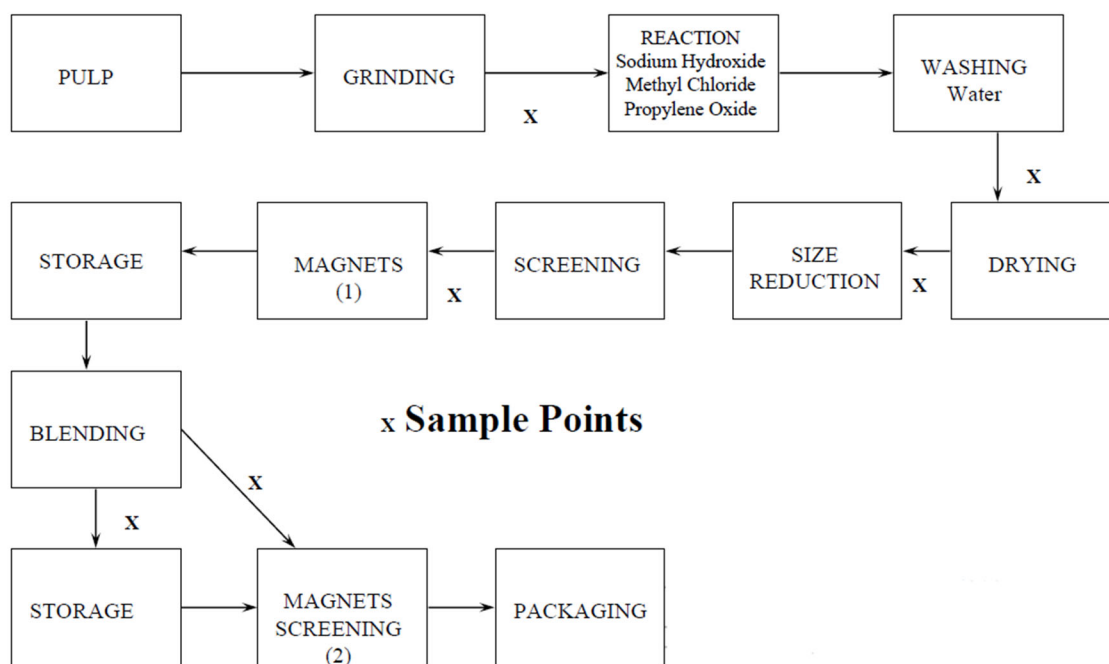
PULP

GRINDING

X

REACTION
Sodium Hydroxide
Methyl Chloride
Propylene Oxide

WASHING
Water

X

STORAGE

MAGNETS
(1)

X

SCREENING

SIZE
REDUCTION

X

DRYING

BLENDING

X Sample Points

X

X

STORAGE

MAGNETS
SCREENING
(2)

PACKAGING